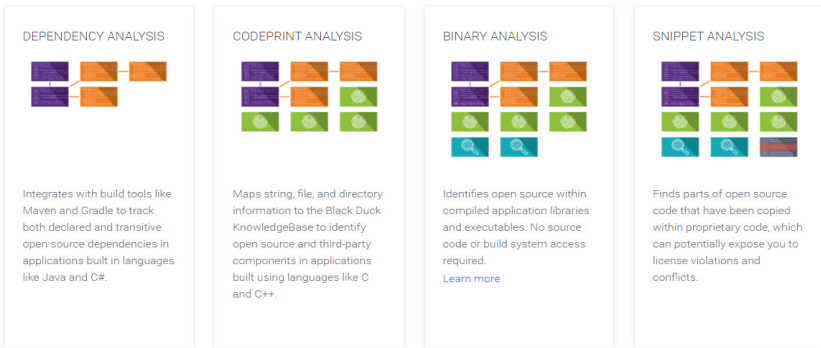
DEPENDENCY ANALYSIS

Integrates with build tools like Maven and Gradle to track both declared and transitive open source dependencies in applications built in languages like Java and C#.

CODEPRINT ANALYSIS

Maps string, file, and directory information to the Black Duck KnowledgeBase to identify open source and third-party components in applications built using languages like C and C++.

BINARY ANALYSIS

Identifies open source within compiled application libraries and executables. No source code or build system access required.
Learn more

SNIPPET ANALYSIS

Finds parts of open source code that have been copied within proprietary code, which can potentially expose you to license violations and conflicts.